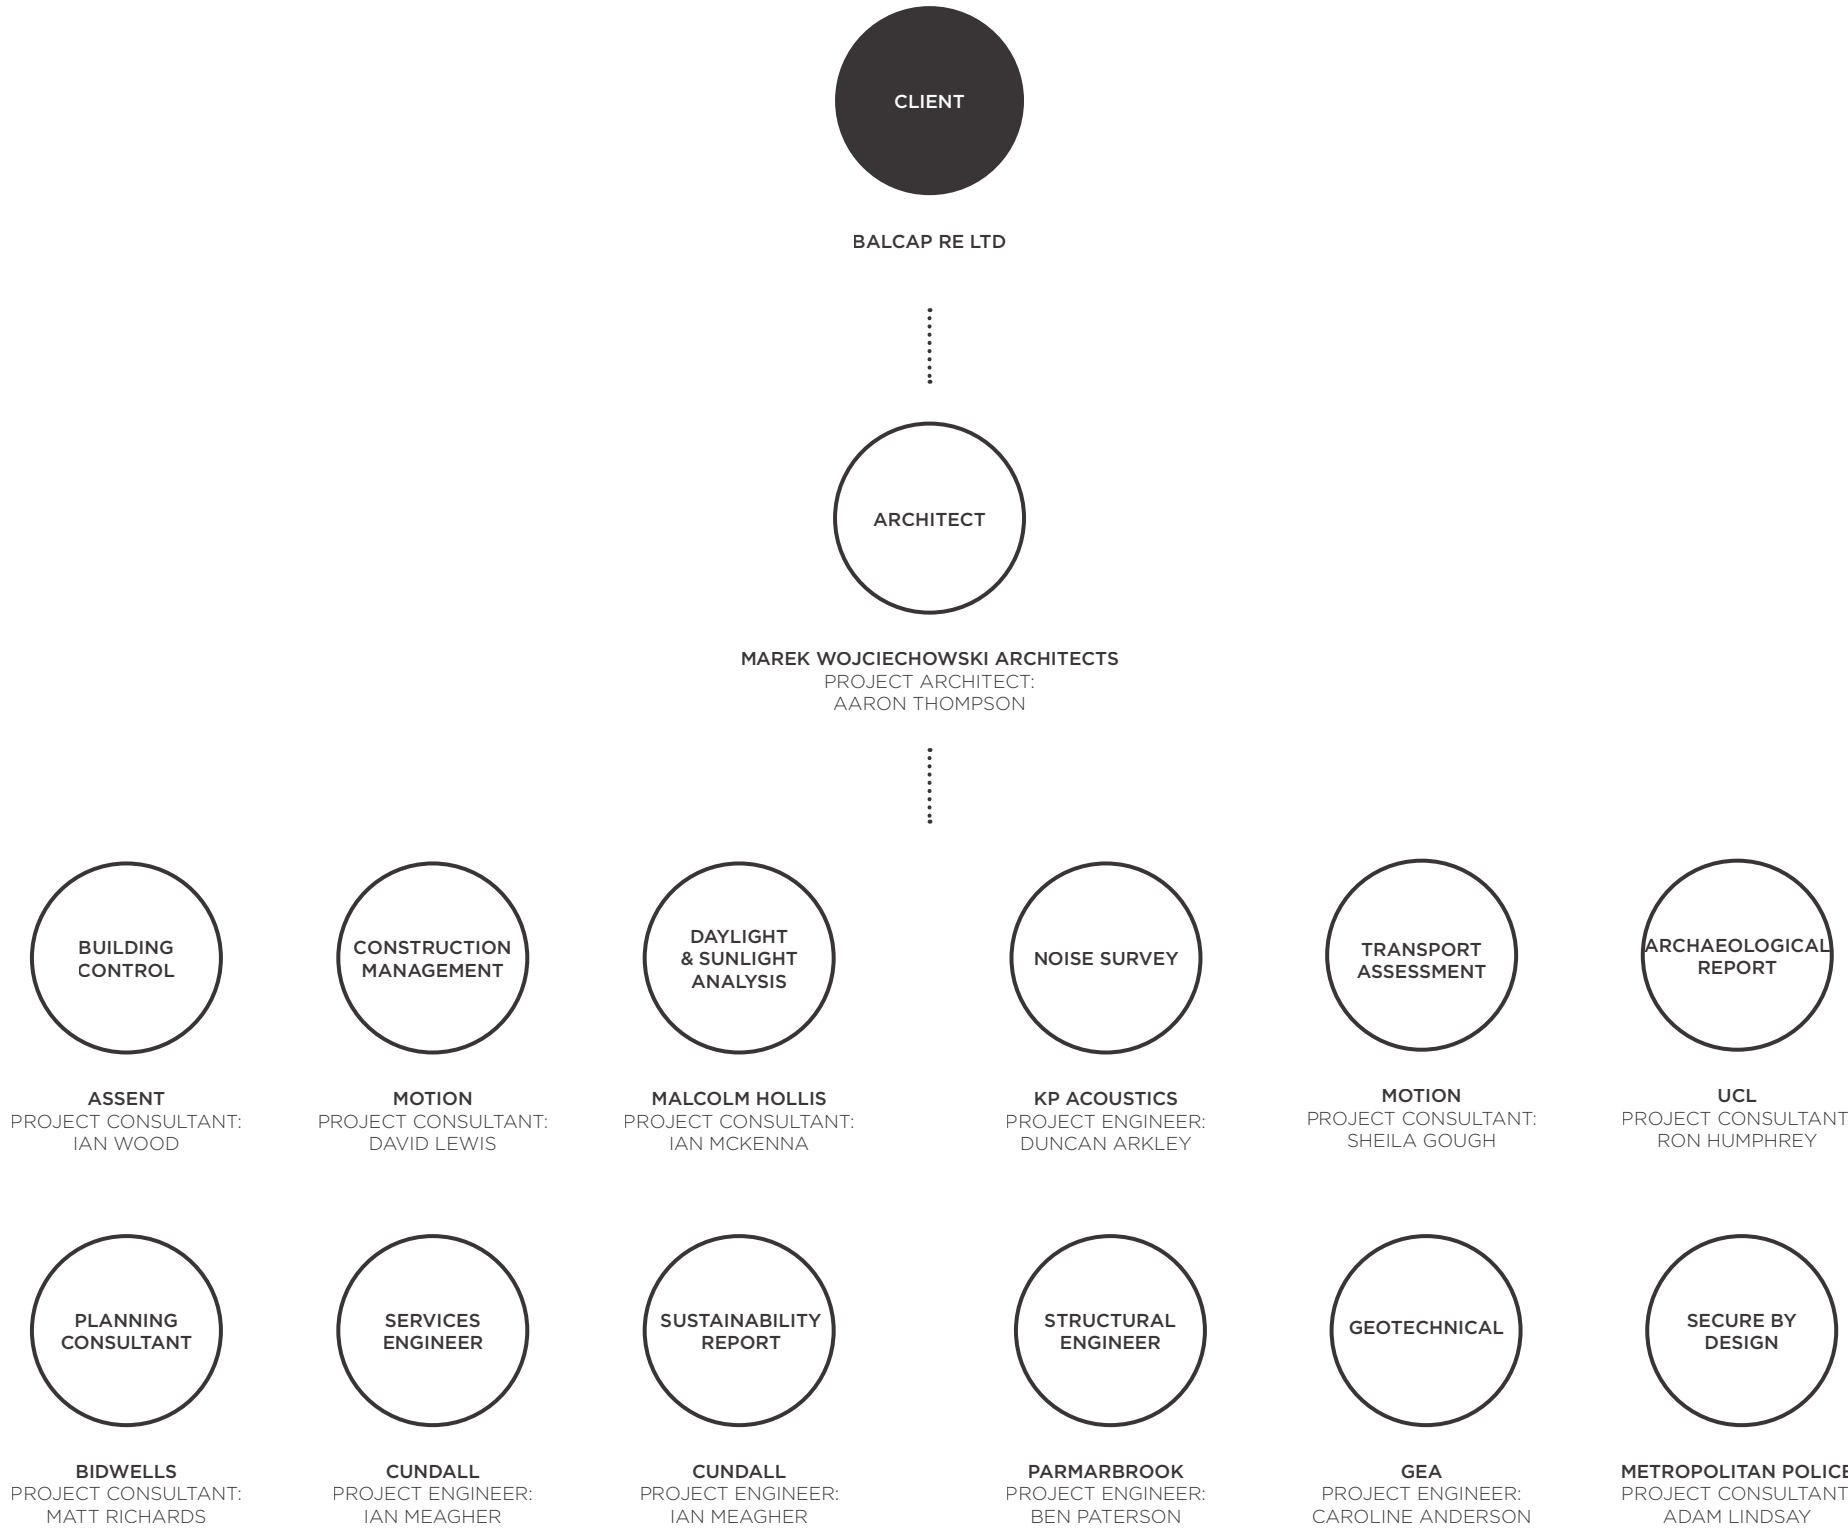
CLIENT

BALCAP RE LTD

ARCHITECT

MAREK WOJCIECHOWSKI ARCHITECTS
PROJECT ARCHITECT:
AARON THOMPSON

BUILDING CONTROL

ASSENT
PROJECT CONSULTANT:
IAN WOOD

CONSTRUCTION MANAGEMENT

MOTION
PROJECT CONSULTANT:
DAVID LEWIS

DAYLIGHT & SUNLIGHT ANALYSIS

MALCOLM HOLLIS
PROJECT CONSULTANT:
IAN MCKENNA

NOISE SURVEY

KP ACOUSTICS
PROJECT ENGINEER:
DUNCAN ARKLEY

TRANSPORT ASSESSMENT

MOTION
PROJECT CONSULTANT:
SHEILA GOUGH

ARCHAEOLOGICAL REPORT

UCL
PROJECT CONSULTANT
RON HUMPHREY

PLANNING CONSULTANT

BIDWELLS
PROJECT CONSULTANT:
MATT RICHARDS

SERVICES ENGINEER

CUNDALL
PROJECT ENGINEER:
IAN MEAGHER

SUSTAINABILITY REPORT

CUNDALL
PROJECT ENGINEER:
IAN MEAGHER

STRUCTURAL ENGINEER

PARMARBROOK
PROJECT ENGINEER:
BEN PATERSON

GEOTECHNICAL

GEA
PROJECT ENGINEER:
CAROLINE ANDERSON

SECURE BY DESIGN

METROPOLITAN POLICE
PROJECT CONSULTANT
ADAM LINDSAY